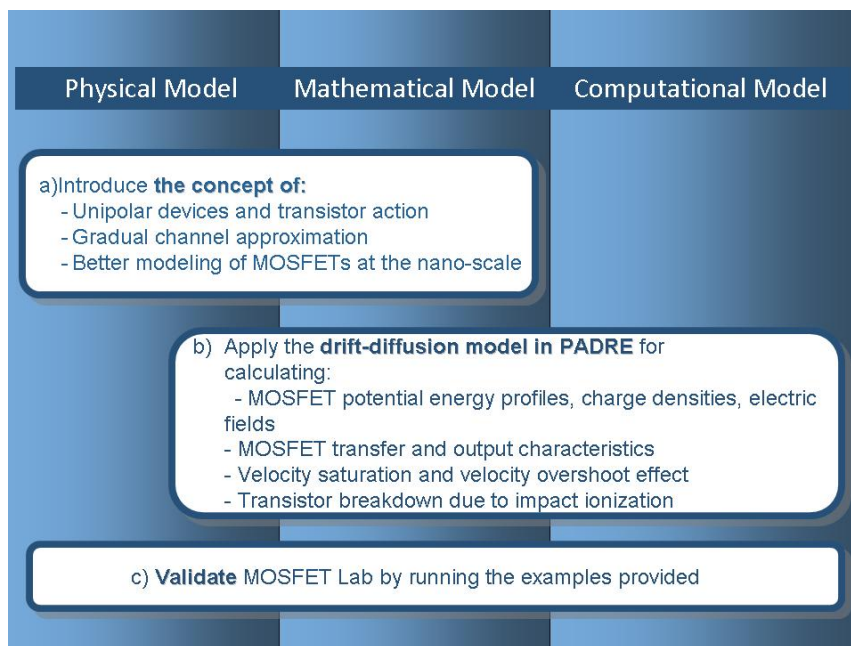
Physical Model

Mathematical Model

Computational Model

a)Introduce **the concept of:**
- Unipolar devices and transistor action
- Gradual channel approximation
- Better modeling of MOSFETs at the nano-scale

b) Apply the **drift-diffusion model in PADRE** for calculating:
- MOSFET potential energy profiles, charge densities, electric fields
- MOSFET transfer and output characteristics
- Velocity saturation and velocity overshoot effect
- Transistor breakdown due to impact ionization

c) **Validate** MOSFET Lab by running the examples provided